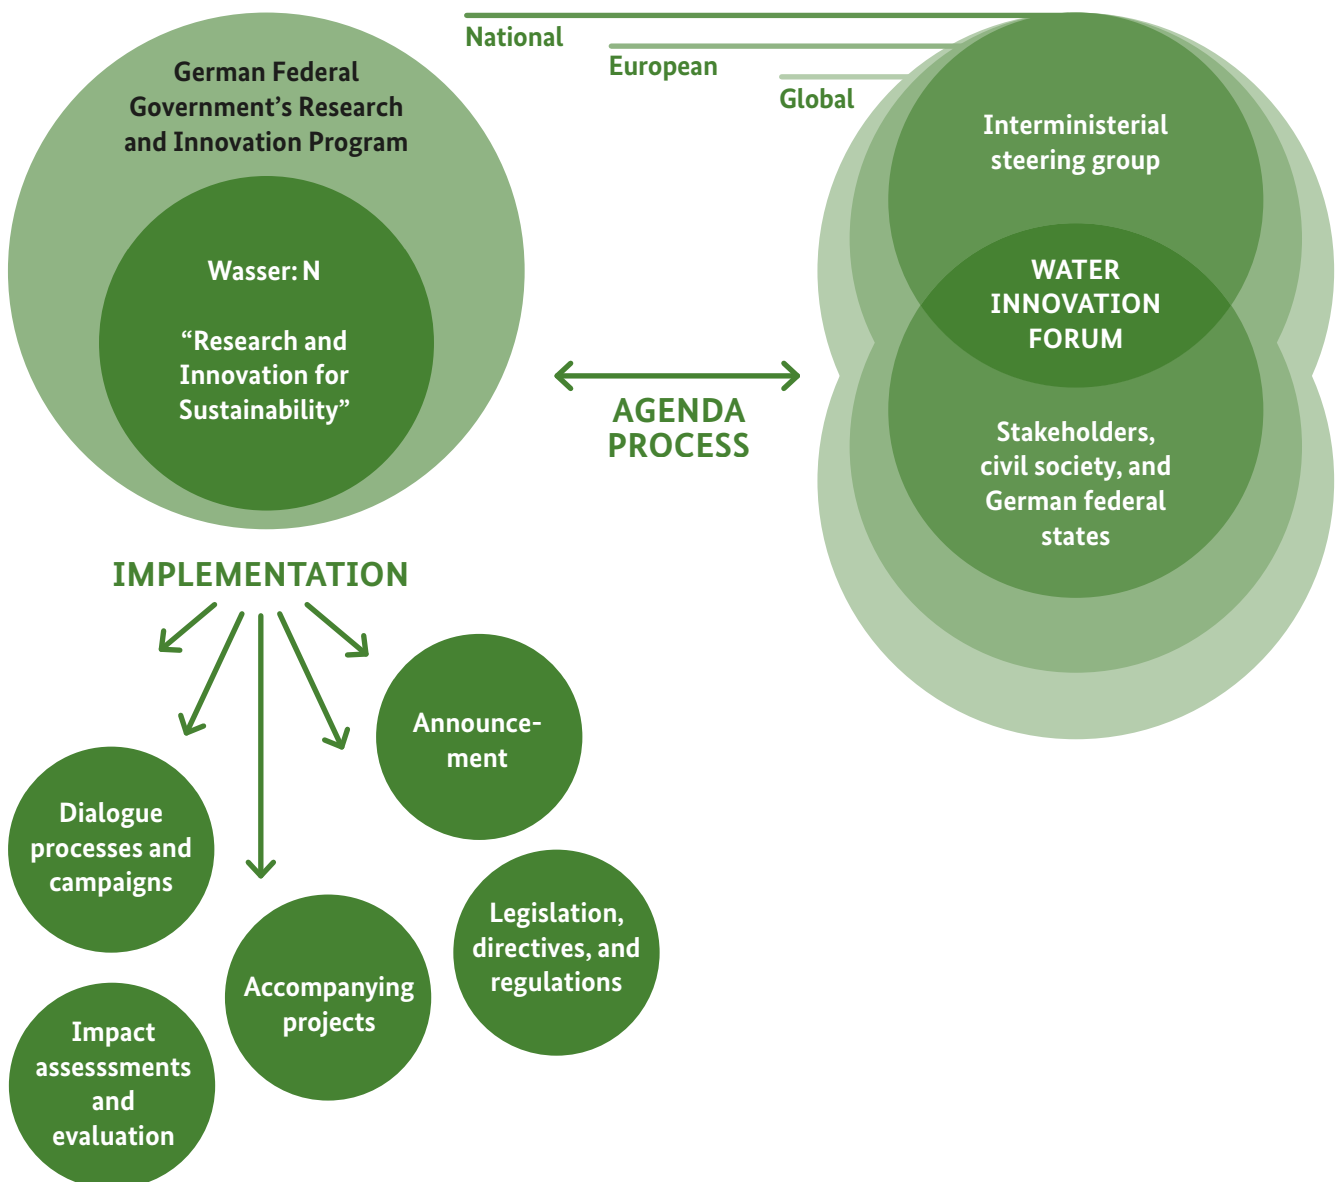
German Federal Government's Research and Innovation Program

Wasser: N

"Research and Innovation for Sustainability"

National

European

Global

Interministerial steering group

WATER INNOVATION FORUM

Stakeholders, civil society, and German federal states

AGENDA PROCESS

IMPLEMENTATION

Announcement

Dialogue processes and campaigns

Legislation, directives, and regulations

Accompanying projects

Impact assesssments and evaluation